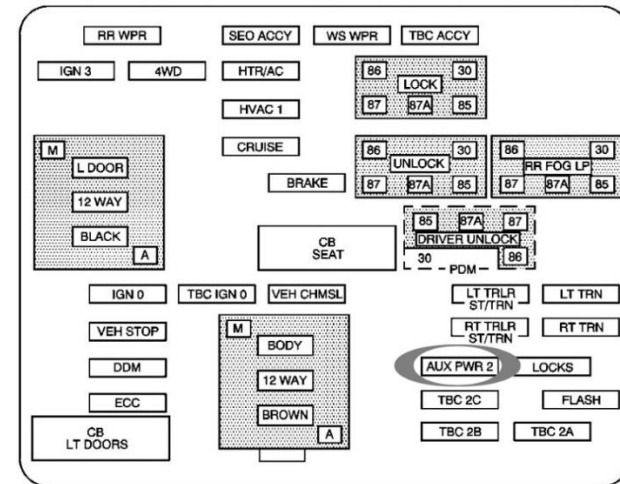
RR WPR
SEO ACCY
WS WPR
TBC ACCY
IGN 3
4WD
HTR/AC
86
30
LOCK
87
87A
85
HVAC 1
M
L DOOR
12 WAY
BLACK
A
CRUISE
86
30
UNLOCK
87
87A
85
86
30
RR FOG LP
87
87A
85
BRAKE
85
87A
87
DRIVER UNLOCK
30
PDM
86
CB
SEAT
IGN 0
TBC IGN 0
VEH CHMSL
LT TRLR
ST/TRN
LT TRN
VEH STOP
M
BODY
RT TRLR
ST/TRN
RT TRN
DDM
12 WAY
AUX PWR 2
LOCKS
ECC
BROWN
TBC 2C
FLASH
CB
LT DOORS
A
TBC 2B
TBC 2A